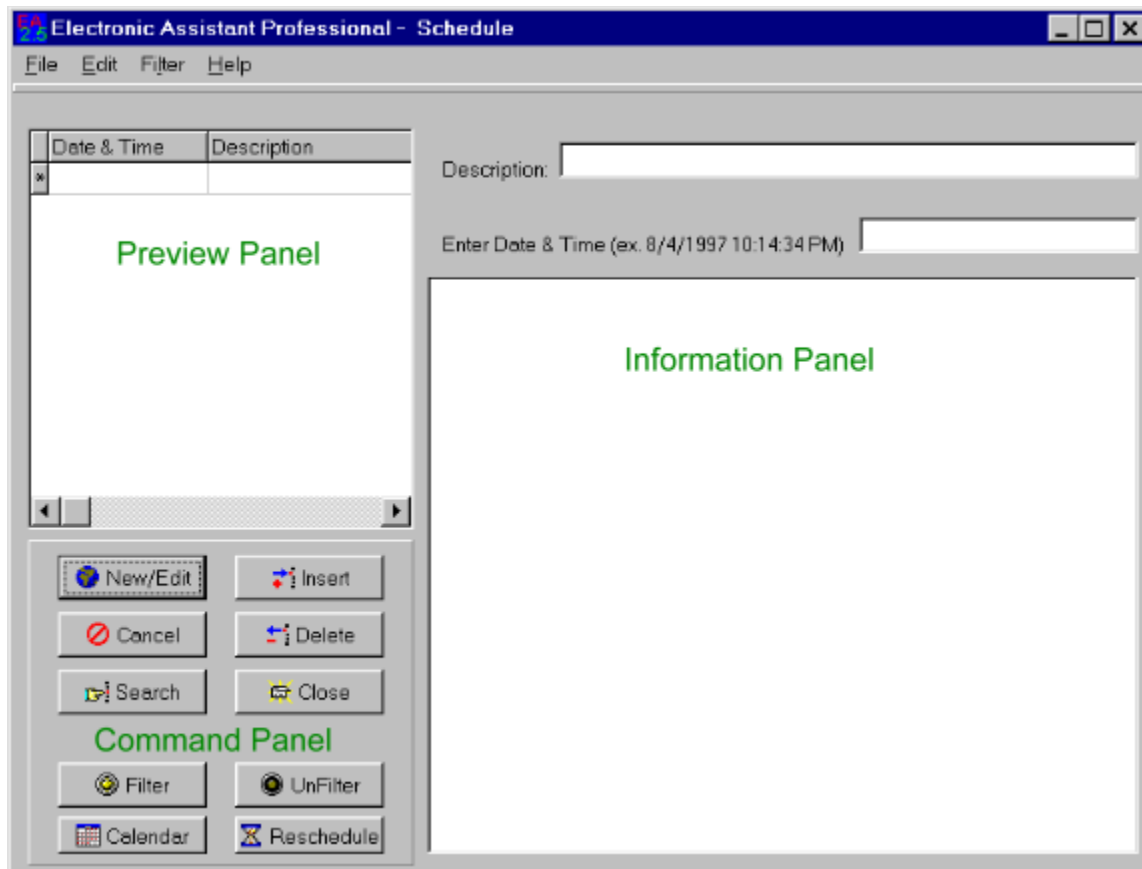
EA 2.5 Electronic Assistant Professional - Schedule

File Edit Filter Help

| | Date & Time | Description |
|---|---|---|
| * | | |

Preview Panel

Description:

Enter Date & Time (ex. 8/4/1997 10:14:34 PM)

Information Panel

New/Edit
Insert
Cancel
Delete
Search
Close

Command Panel

Filter
UnFilter
Calendar
Reschedule